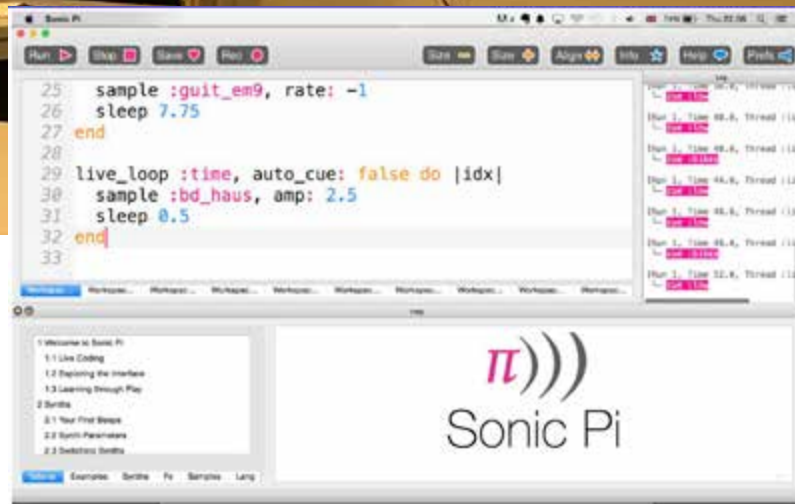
Sonic Pi

Run Stop Save Rec Size Size Align Info Help Prefs

25 sample :guit_em9, rate: -1
26 sleep 7.75
27 end
28
29 live_loop :time, auto_cue: false do |idx|
30 sample :bd_haus, amp: 2.5
31 sleep 0.5
32 end
33

1 Welcome to Sonic Pi
1.1 Live Coding
1.2 Exploring the Interface
1.3 Learning through Play
2 Synths
2.1 Your First Beeps
2.2 Synth Parameters
2.3 Switching Synths

Tutorial Examples Synths Fx Samples Lang

Sonic Pi